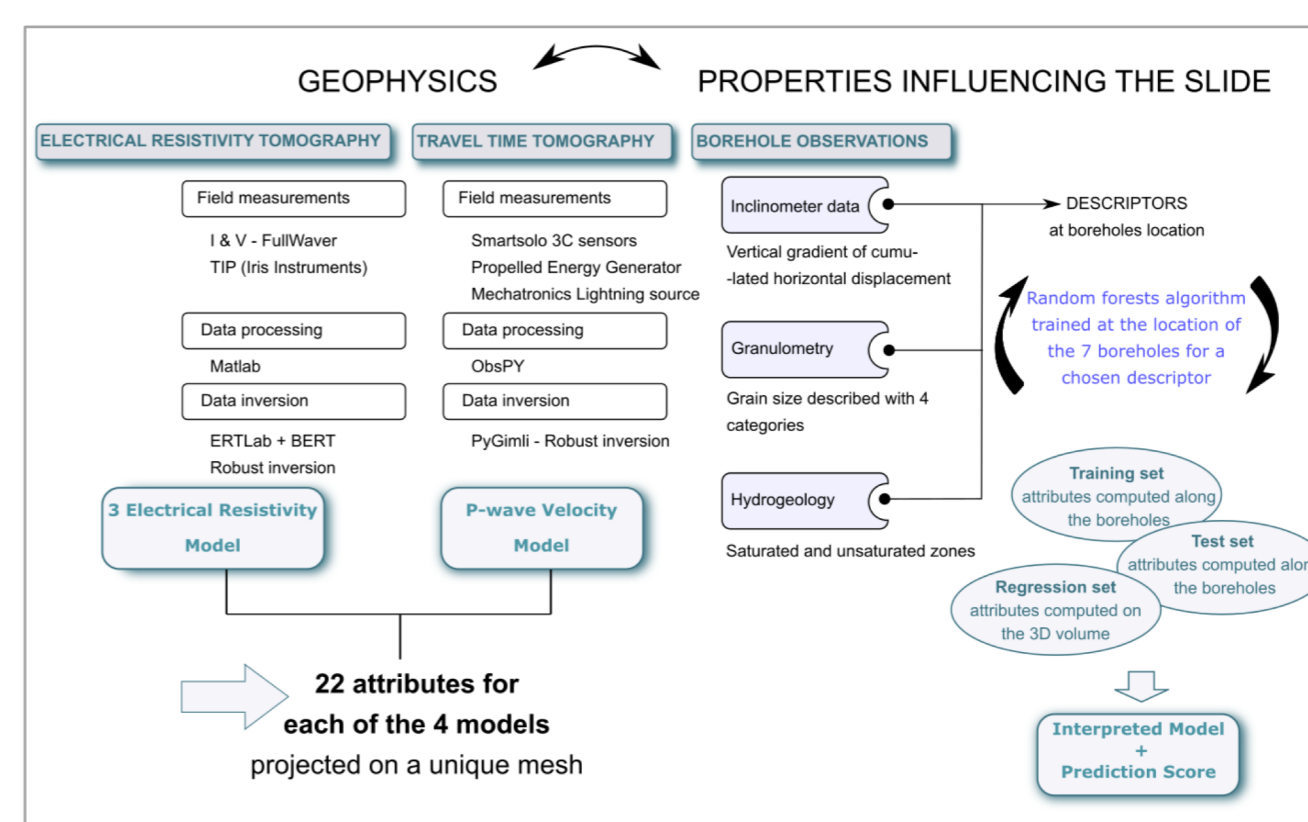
GEOPHYSICS

PROPERTIES INFLUENCING THE SLIDE

ELECTRICAL RESISTIVITY TOMOGRAPHY

TRAVEL TIME TOMOGRAPHY

BOREHOLE OBSERVATIONS

Field measurements

I & V - FullWaver
TIP (Iris Instruments)

Data processing

Matlab

Data inversion

ERTLab + BERT
Robust inversion

Field measurements

Smartsolo 3C sensors
Propelled Energy Generator
Mechatronics Lightning source

Data processing

ObsPY

Data inversion

PyGimli - Robust inversion

3 Electrical Resistivity Model

P-wave Velocity Model

22 attributes for each of the 4 models projected on a unique mesh

Inclinometer data

Vertical gradient of cumulated horizontal displacement

Granulometry

Grain size described with 4 categories

Hydrogeology

Saturated and unsaturated zones

DESCRIPTORS at boreholes location

Random forests algorithm trained at the location of the 7 boreholes for a chosen descriptor

Training set
attributes computed along the boreholes

Test set
attributes computed alo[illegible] the boreholes

Regression set
attributes computed on the 3D volume

Interpreted Model
+
Prediction Score